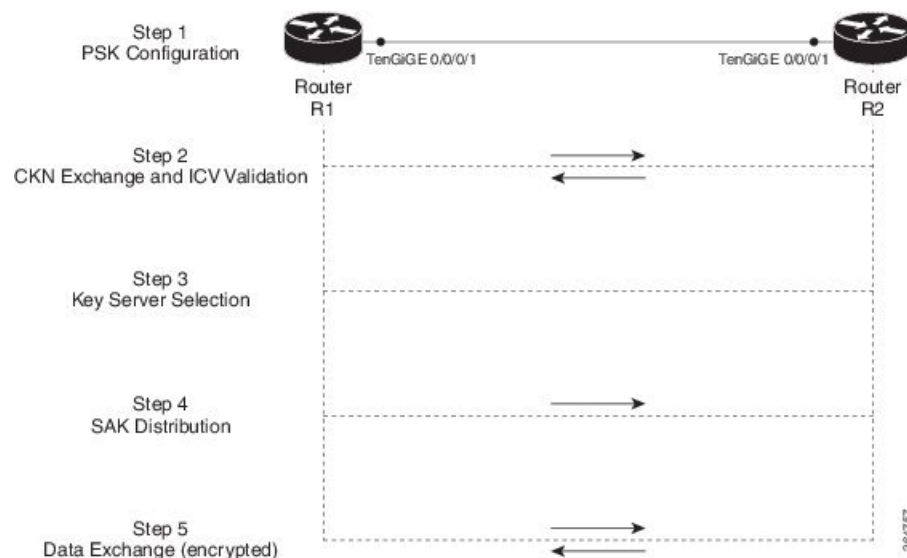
Step 1
PSK Configuration

TenGiGE 0/0/0/1

TenGiGE 0/0/0/1

Router
R1

Router
R2

Step 2
CKN Exchange and ICV Validation

Step 3
Key Server Selection

Step 4
SAK Distribution

Step 5
Data Exchange (encrypted)

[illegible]